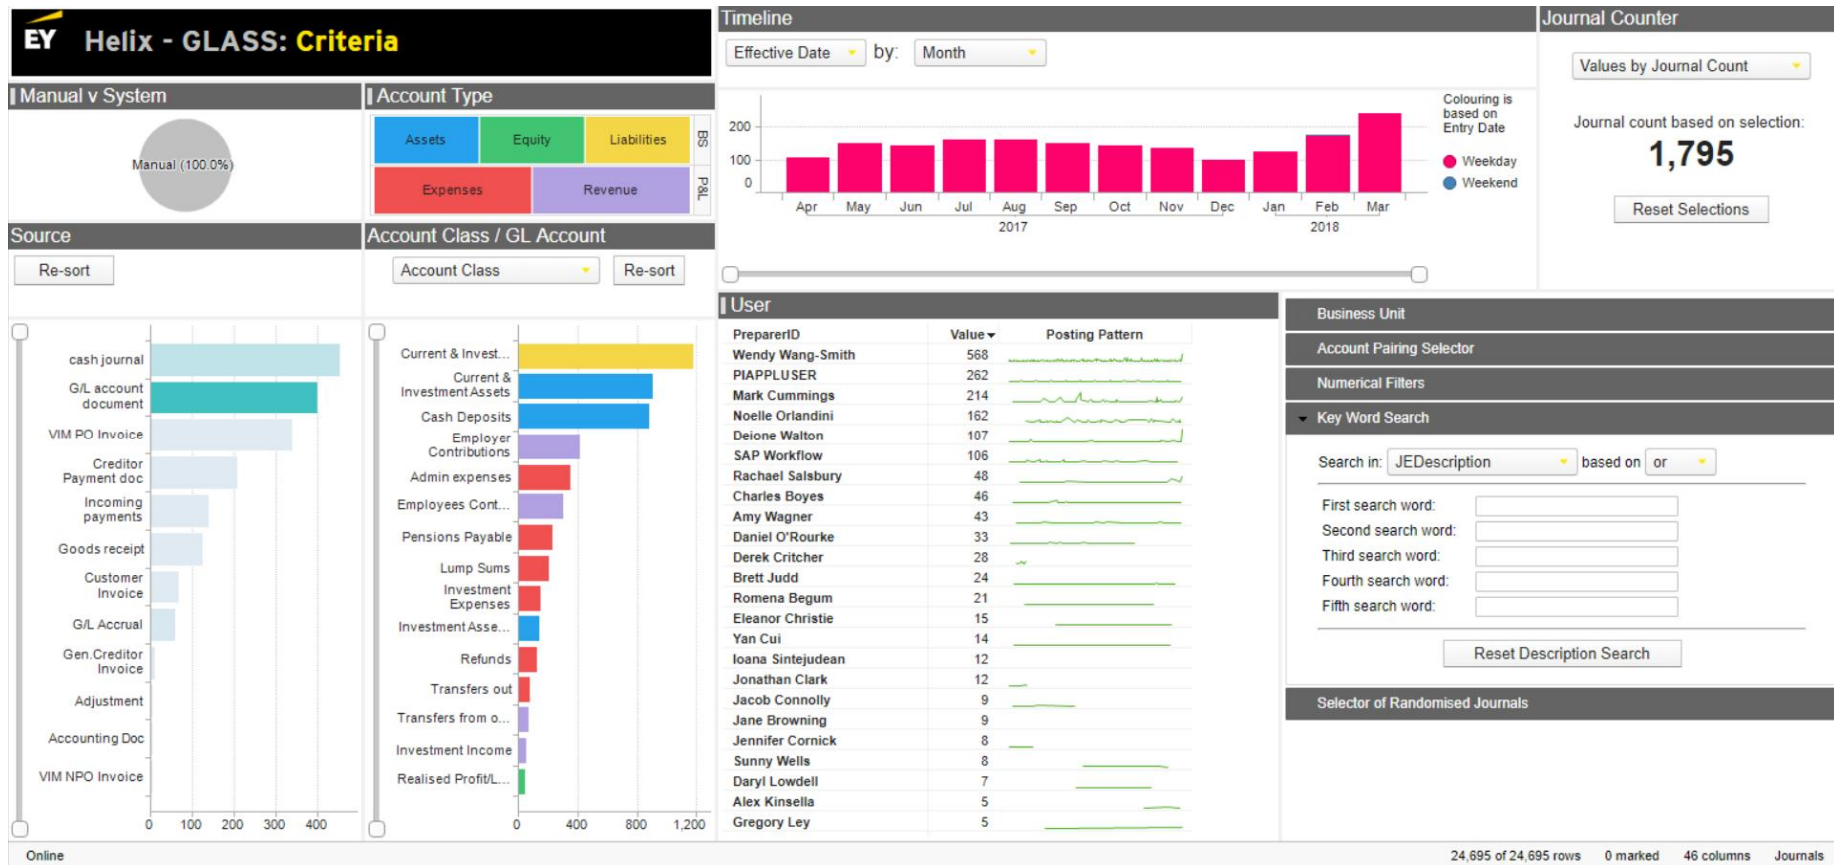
EY Helix - GLASS: Criteria

Manual v System

Manual (100.0%)

Account Type

Assets
Equity
Liabilities
BS
Expenses
Revenue
P&L

Source

Re-sort

cash journal
G/L account document
VIM PO Invoice
Creditor Payment doc
Incoming payments
Goods receipt
Customer Invoice
G/L Accrual
Gen.Creditor Invoice
Adjustment
Accounting Doc
VIM NPO Invoice

0 100 200 300 400

Account Class / GL Account

Account Class
Re-sort

Current & Invest...
Current & Investment Assets
Cash Deposits
Employer Contributions
Admin expenses
Employees Cont...
Pensions Payable
Lump Sums
Investment Expenses
Investment Asse...
Refunds
Transfers out
Transfers from o...
Investment Income
Realised Profit/L...

0 400 800 1,200

Timeline

Effective Date
by:
Month

200
100
0

Apr May Jun Jul Aug Sep Oct Nov Dec Jan Feb Mar
2017 2018

Colouring is based on Entry Date
Weekday
Weekend

Journal Counter

Values by Journal Count

Journal count based on selection:
1,795

Reset Selections

User

| PreparerID | Value | Posting Pattern |
|---|---|---|
| Wendy Wang-Smith | 568 | |
| PIAPPLUSER | 262 | |
| Mark Cummings | 214 | |
| Noelle Orlandini | 162 | |
| Deione Walton | 107 | |
| SAP Workflow | 106 | |
| Rachael Salsbury | 48 | |
| Charles Boyes | 46 | |
| Amy Wagner | 43 | |
| Daniel O'Rourke | 33 | |
| Derek Critcher | 28 | |
| Brett Judd | 24 | |
| Romena Begum | 21 | |
| Eleanor Christie | 15 | |
| Yan Cui | 14 | |
| Ioana Sintejudean | 12 | |
| Jonathan Clark | 12 | |
| Jacob Connolly | 9 | |
| Jane Browning | 9 | |
| Jennifer Cornick | 8 | |
| Sunny Wells | 8 | |
| Daryl Lowdell | 7 | |
| Alex Kinsella | 5 | |
| Gregory Ley | 5 | |

Business Unit
Account Pairing Selector
Numerical Filters
Key Word Search

Search in: JEDescription based on or

First search word:
Second search word:
Third search word:
Fourth search word:
Fifth search word:

Reset Description Search

Selector of Randomised Journals

Online
24,695 of 24,695 rows 0 marked 46 columns Journals